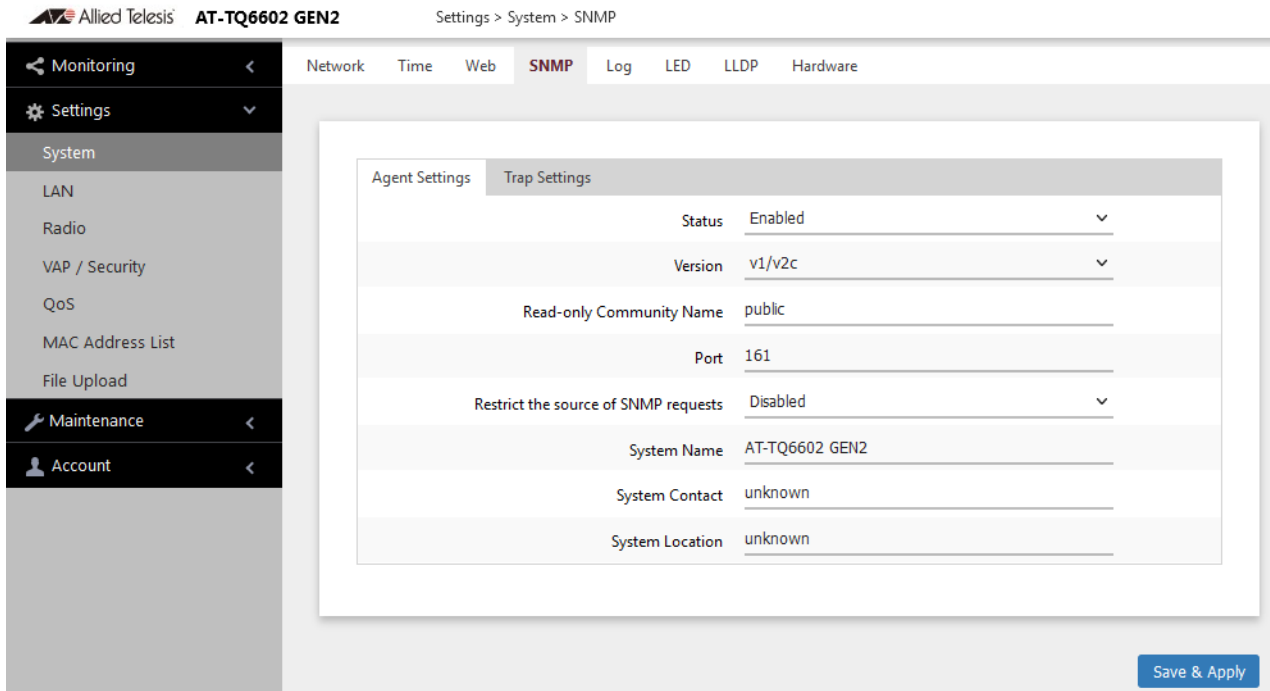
Allied Telesis AT-TQ6602 GEN2 Settings > System > SNMP

Monitoring
Settings
System
LAN
Radio
VAP / Security
QoS
MAC Address List
File Upload
Maintenance
Account

Network Time Web SNMP Log LED LLDP Hardware

Agent Settings Trap Settings

| | |
|---|---|
| Status | Enabled |
| Version | v1/v2c |
| Read-only Community Name | public |
| Port | 161 |
| Restrict the source of SNMP requests | Disabled |
| System Name | AT-TQ6602 GEN2 |
| System Contact | unknown |
| System Location | unknown |

Save & Apply